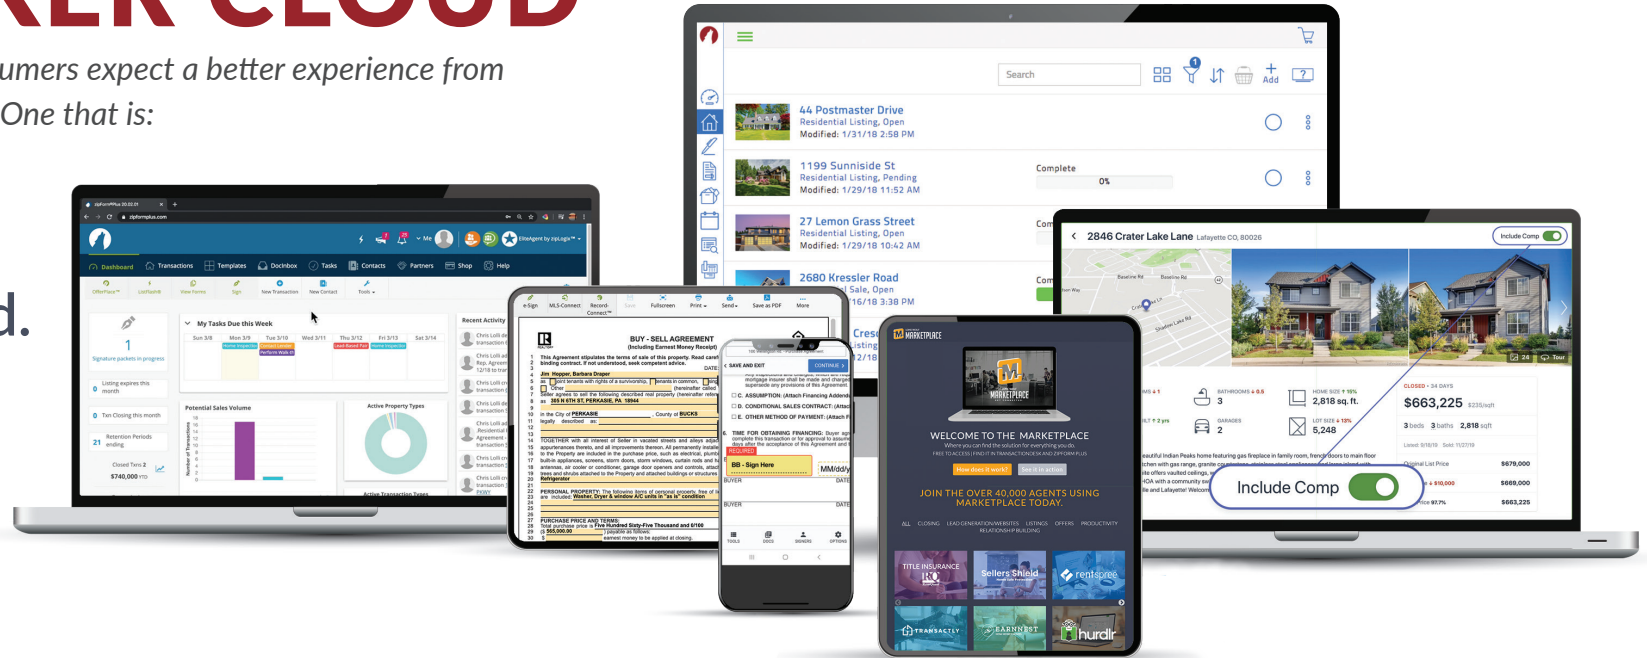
umers expect a better experience from One that is:

d.

Search

Add

44 Postmaster Drive
Residential Listing, Open
Modified: 1/31/18 2:58 PM

1199 Sunniside St
Residential Listing, Pending
Modified: 1/29/18 11:52 AM

Complete
0%

27 Lemon Grass Street
Residential Listing, Open
Modified: 1/29/18 10:42 AM

2680 Kressler Road
Sale, Open
16/18 3:38 PM

Dashboard Transactions Templates DocIndex Tasks Contacts Partners Shop Help

My Tasks Due this Week

Recent Activity

Potential Sales Volume

Active Property Types

BUY - SELL AGREEMENT

2846 Crater Lake Lane Lafayette CO, 80026

Include Comp

3

2,818 sq. ft.

2

5,248

$663,225

Include Comp

MARKETPLACE

WELCOME TO THE MARKETPLACE

JOIN THE OVER 40,000 AGENTS USING MARKETPLACE TODAY.

Sellers Shield

rentspree

TRANSACTLY

EARNNEST

hurdlr